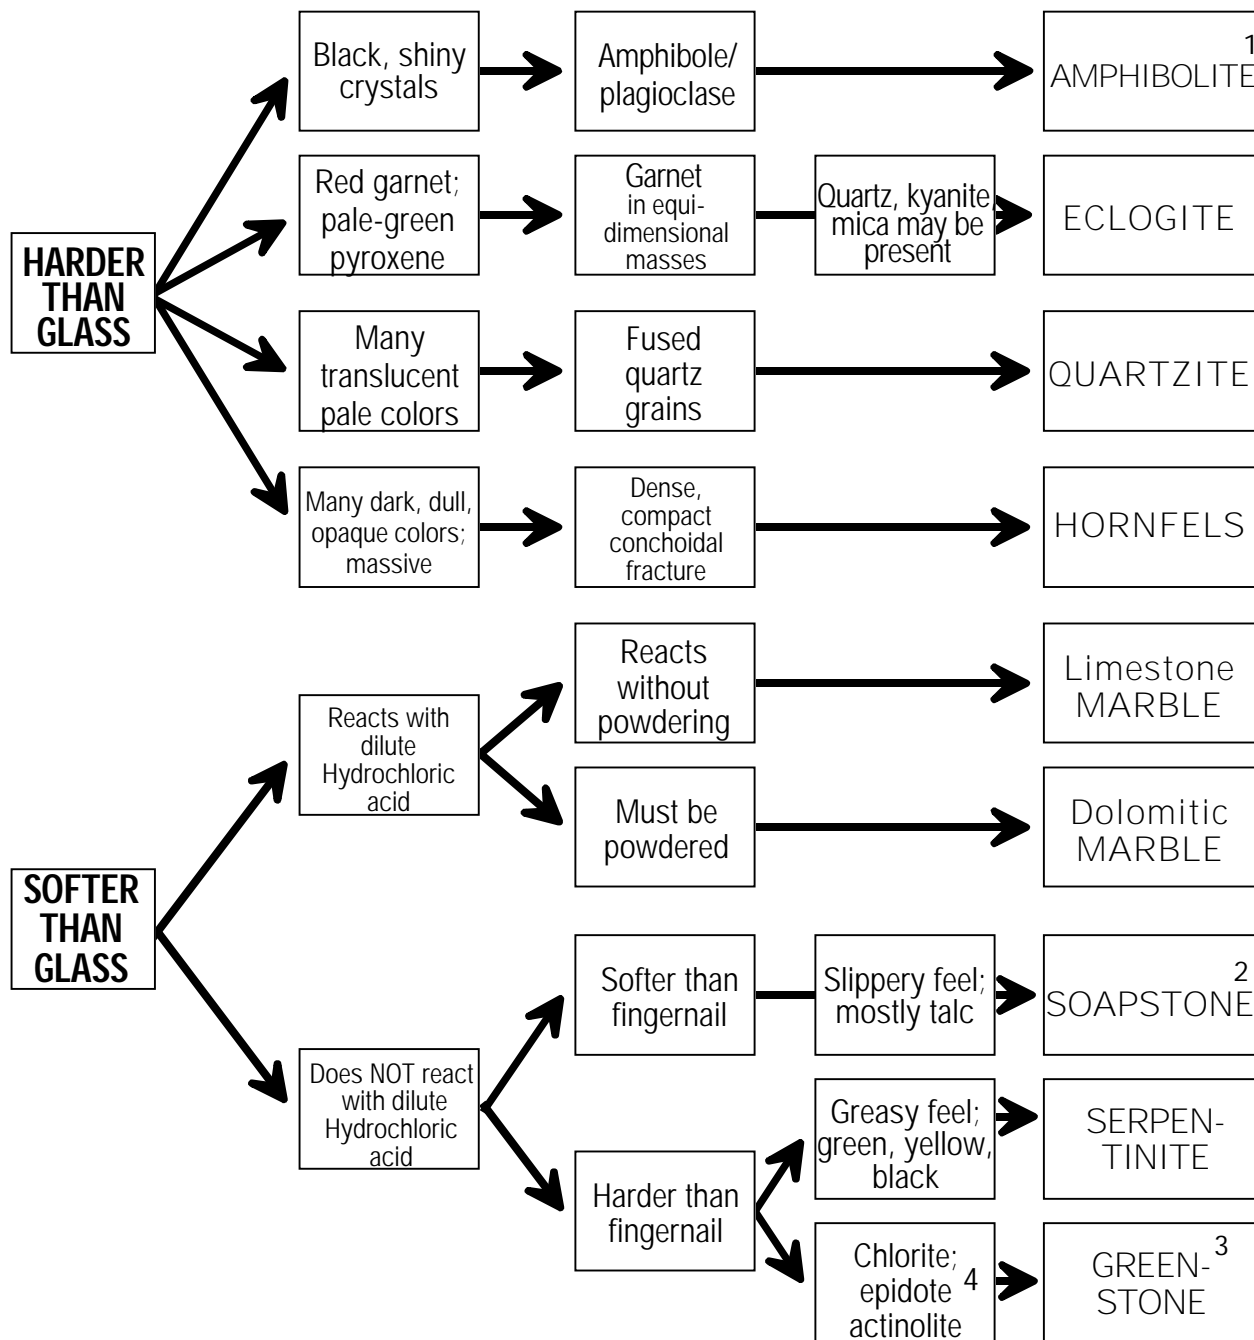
HARDER THAN GLASS

Black, shiny crystals

Amphibole/ plagioclase

1 AMPHIBOLITE

Red garnet; pale-green pyroxene

Garnet in equidimensional masses

Quartz, kyanite mica may be present

ECLOGITE

Many translucent pale colors

Fused quartz grains

QUARTZITE

Many dark, dull, opaque colors; massive

Dense, compact conchoidal fracture

HORNFELS

SOFTER THAN GLASS

Reacts with dilute Hydrochloric acid

Reacts without powdering

Limestone MARBLE

Must be powdered

Dolomitic MARBLE

Does NOT react with dilute Hydrochloric acid

Softer than fingernail

Slippery feel; mostly talc

2 SOAPSTONE

Harder than fingernail

Greasy feel; green, yellow, black

SERPENTINITE

Chlorite; epidote actinolite 4

GREEN-STONE 3